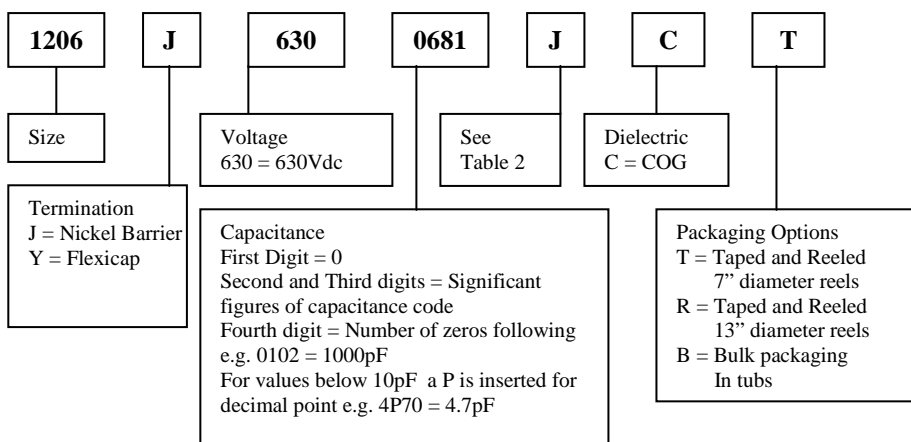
1206 J 630 0681 J C T

Size

Voltage
630 = 630Vdc

See
Table 2

Dielectric
C = COG

Termination
J = Nickel Barrier
Y = Flexicap

Capacitance
First Digit = 0
Second and Third digits = Significant figures of capacitance code
Fourth digit = Number of zeros following
e.g. 0102 = 1000pF
For values below 10pF a P is inserted for decimal point e.g. 4P70 = 4.7pF

Packaging Options
T = Taped and Reeled
7" diameter reels
R = Taped and Reeled
13" diameter reels
B = Bulk packaging
In tubs